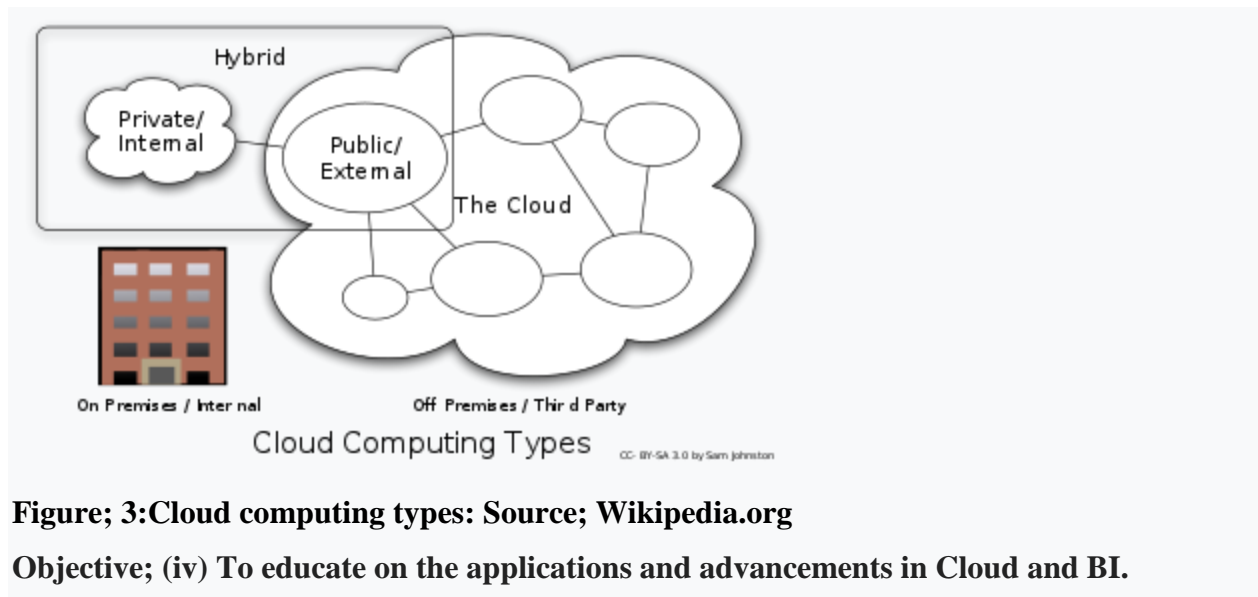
Hybrid

Private/ Internal

Public/ External

The Cloud

On Premises / Internal

Off Premises / Third Party

Cloud Computing Types

CC-BY-SA 3.0 by Sam Johnston

**Figure; 3:Cloud computing types: Source; Wikipedia.org**

**Objective; (iv) To educate on the applications and advancements in Cloud and BI.**